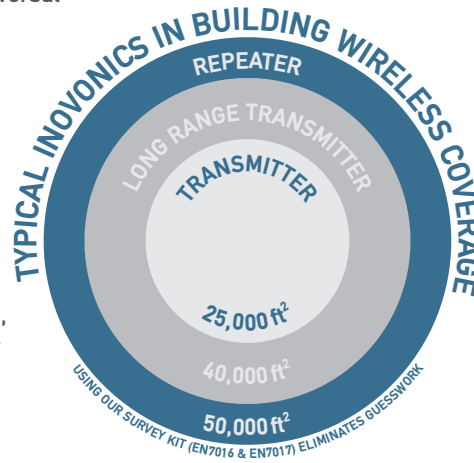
TYPICAL INOVONICS IN BUILDING WIRELESS COVERAGE

REPEATER

LONG RANGE TRANSMITTER

TRANSMITTER

25,000 ft$^2$

40,000 ft$^2$

50,000 ft$^2$

USING OUR SURVEY KIT (EN7016 & EN7017) ELIMINATES GUESSWORK